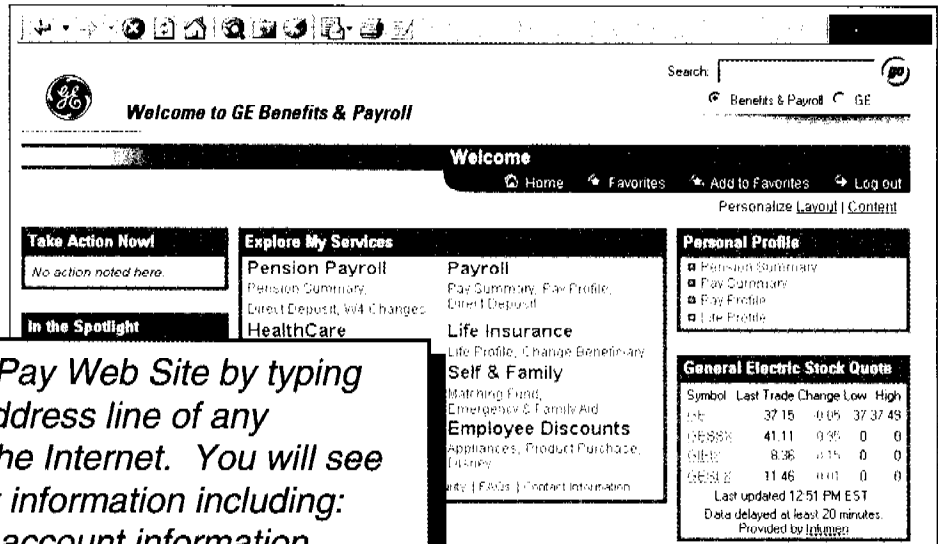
Search:

go

Benefits & Payroll GE

Welcome to GE Benefits & Payroll

Welcome

Home Favorites Add to Favorites Log out

Personalize Layout | Content

Take Action Now!

No action noted here.

In the Spotlight

Explore My Services

Pension Payroll
Pension Summary, Direct Deposit, W4 Changes

HealthCare

Payroll
Pay Summary, Pay Profile, Direct Deposit

Life Insurance
Life Profile, Change Beneficiary

Self & Family
Matching Fund, Emergency & Family Aid

Employee Discounts
Appliances, Product Purchase, Disney

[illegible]ity | FAQs | Contact Information

Personal Profile

Pension Summary
Pay Summary
Pay Profile
Life Profile

General Electric Stock Quote

| Symbol | Last Trade | Change | Low | High |
|---|---|---|---|---|
| GE | 37.15 | -0.05 | 37.37 | 49 |
| GESSX | 41.11 | 0.35 | 0 | 0 |
| GIEIX | 8.36 | 0.15 | 0 | 0 |
| GESLX | 11.46 | 0.01 | 0 | 0 |

Last updated 12:51 PM EST
Data delayed at least 20 minutes.
Provided by Infumen

Pay Web Site by typing
ddress line of any
he Internet. You will see
information including:
account information